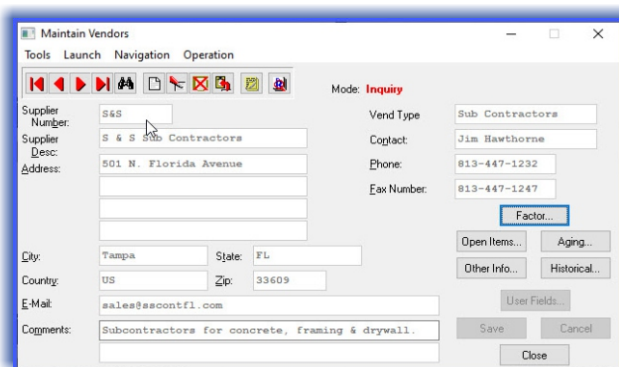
Maintain Vendors

Tools Launch Navigation Operation

Mode: Inquiry

Supplier Number: S&S

Supplier Desc: S & S Sub Contractors

Address: 501 N. Florida Avenue

City: Tampa

State: FL

Country: US

Zip: 33609

E-Mail: sales@sscontfl.com

Comments: Subcontractors for concrete, framing & drywall.

Vend Type: Sub Contractors

Contact: Jim Hawthorne

Phone: 813-447-1232

Fax Number: 813-447-1247

Factor...

Open Items...

Aging...

Other Info...

Historical...

User Fields...

Save

Cancel

Close